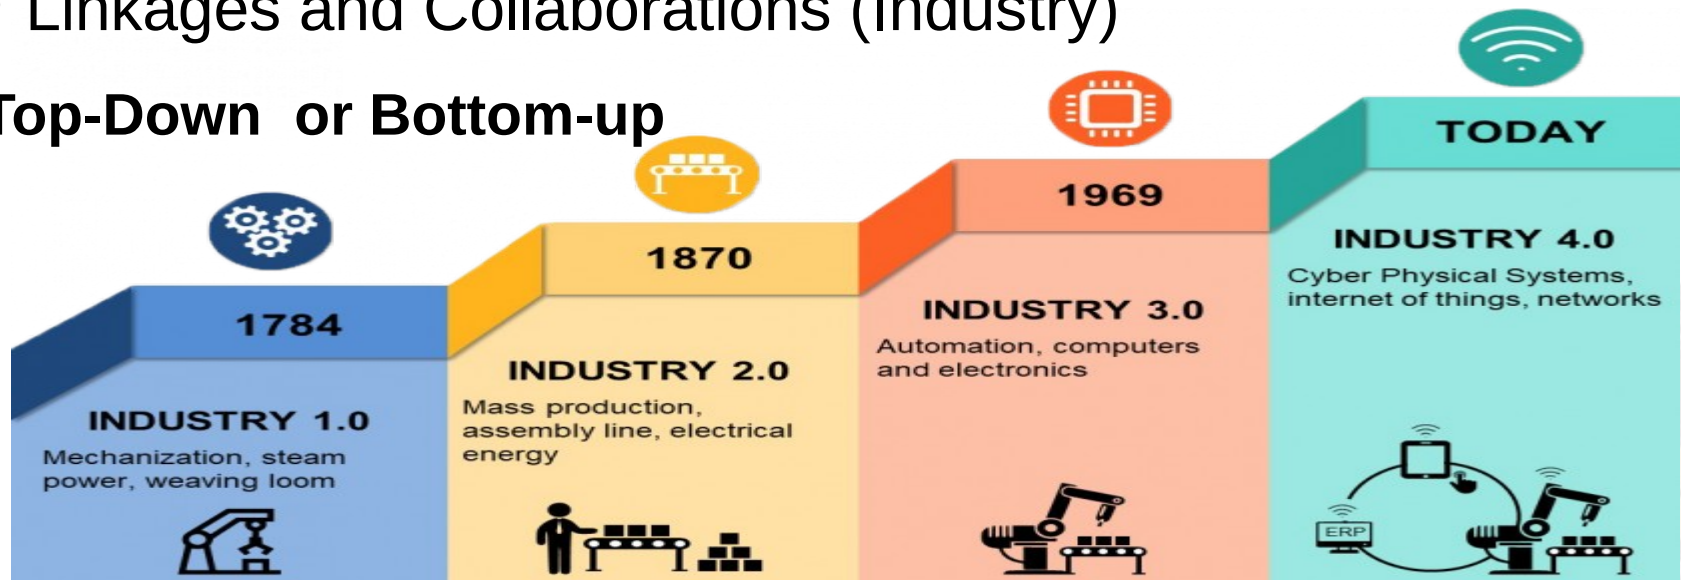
Linkages and Collaborations (Industry)

Top-Down or Bottom-up

1784

INDUSTRY 1.0

Mechanization, steam power, weaving loom

1870

INDUSTRY 2.0

Mass production, assembly line, electrical energy

1969

INDUSTRY 3.0

Automation, computers and electronics

TODAY

INDUSTRY 4.0

Cyber Physical Systems, internet of things, networks

ERP